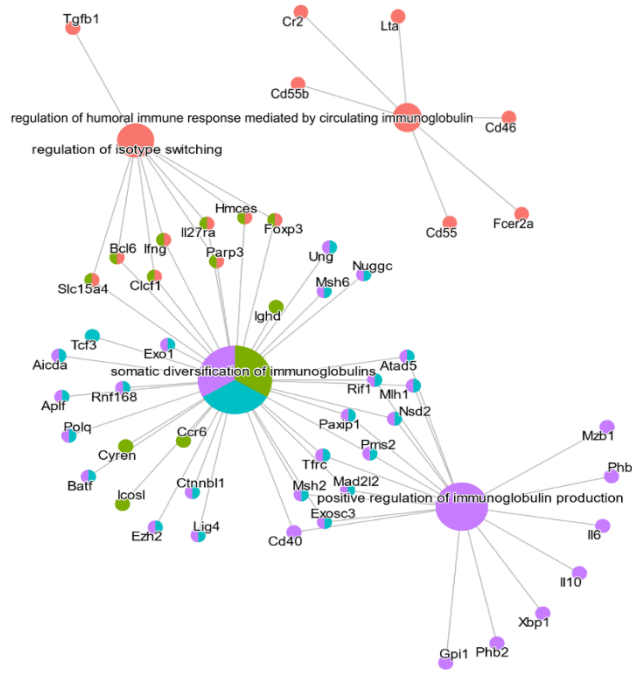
Tgfb1
Cr2
Lta
Cd55b
regulation of humoral immune response mediated by circulating immunoglobulin
Cd46
regulation of isotype switching
Hmces
Il27ra
Foxp3
Cd55
Fcer2a
Bcl6
Ifng
Parp3
Slc15a4
Clcf1
Ung
Nuggc
Msh6
Ighd
Tcf3
Exo1
Aicda
somatic diversification of immunoglobulins
Atad5
Rif1
Mlh1
Aplf
Rnf168
Nsd2
Polq
Paxip1
Mzb1
Ccr6
Cyren
Pms2
Phb
Batf
Tfrc
Mad2l2
Ctnnbl1
Icosl
Msh2
positive regulation of immunoglobulin production
Exosc3
Ezh2
Lig4
Cd40
Il6
Il10
Xbp1
Gpi1
Phb2